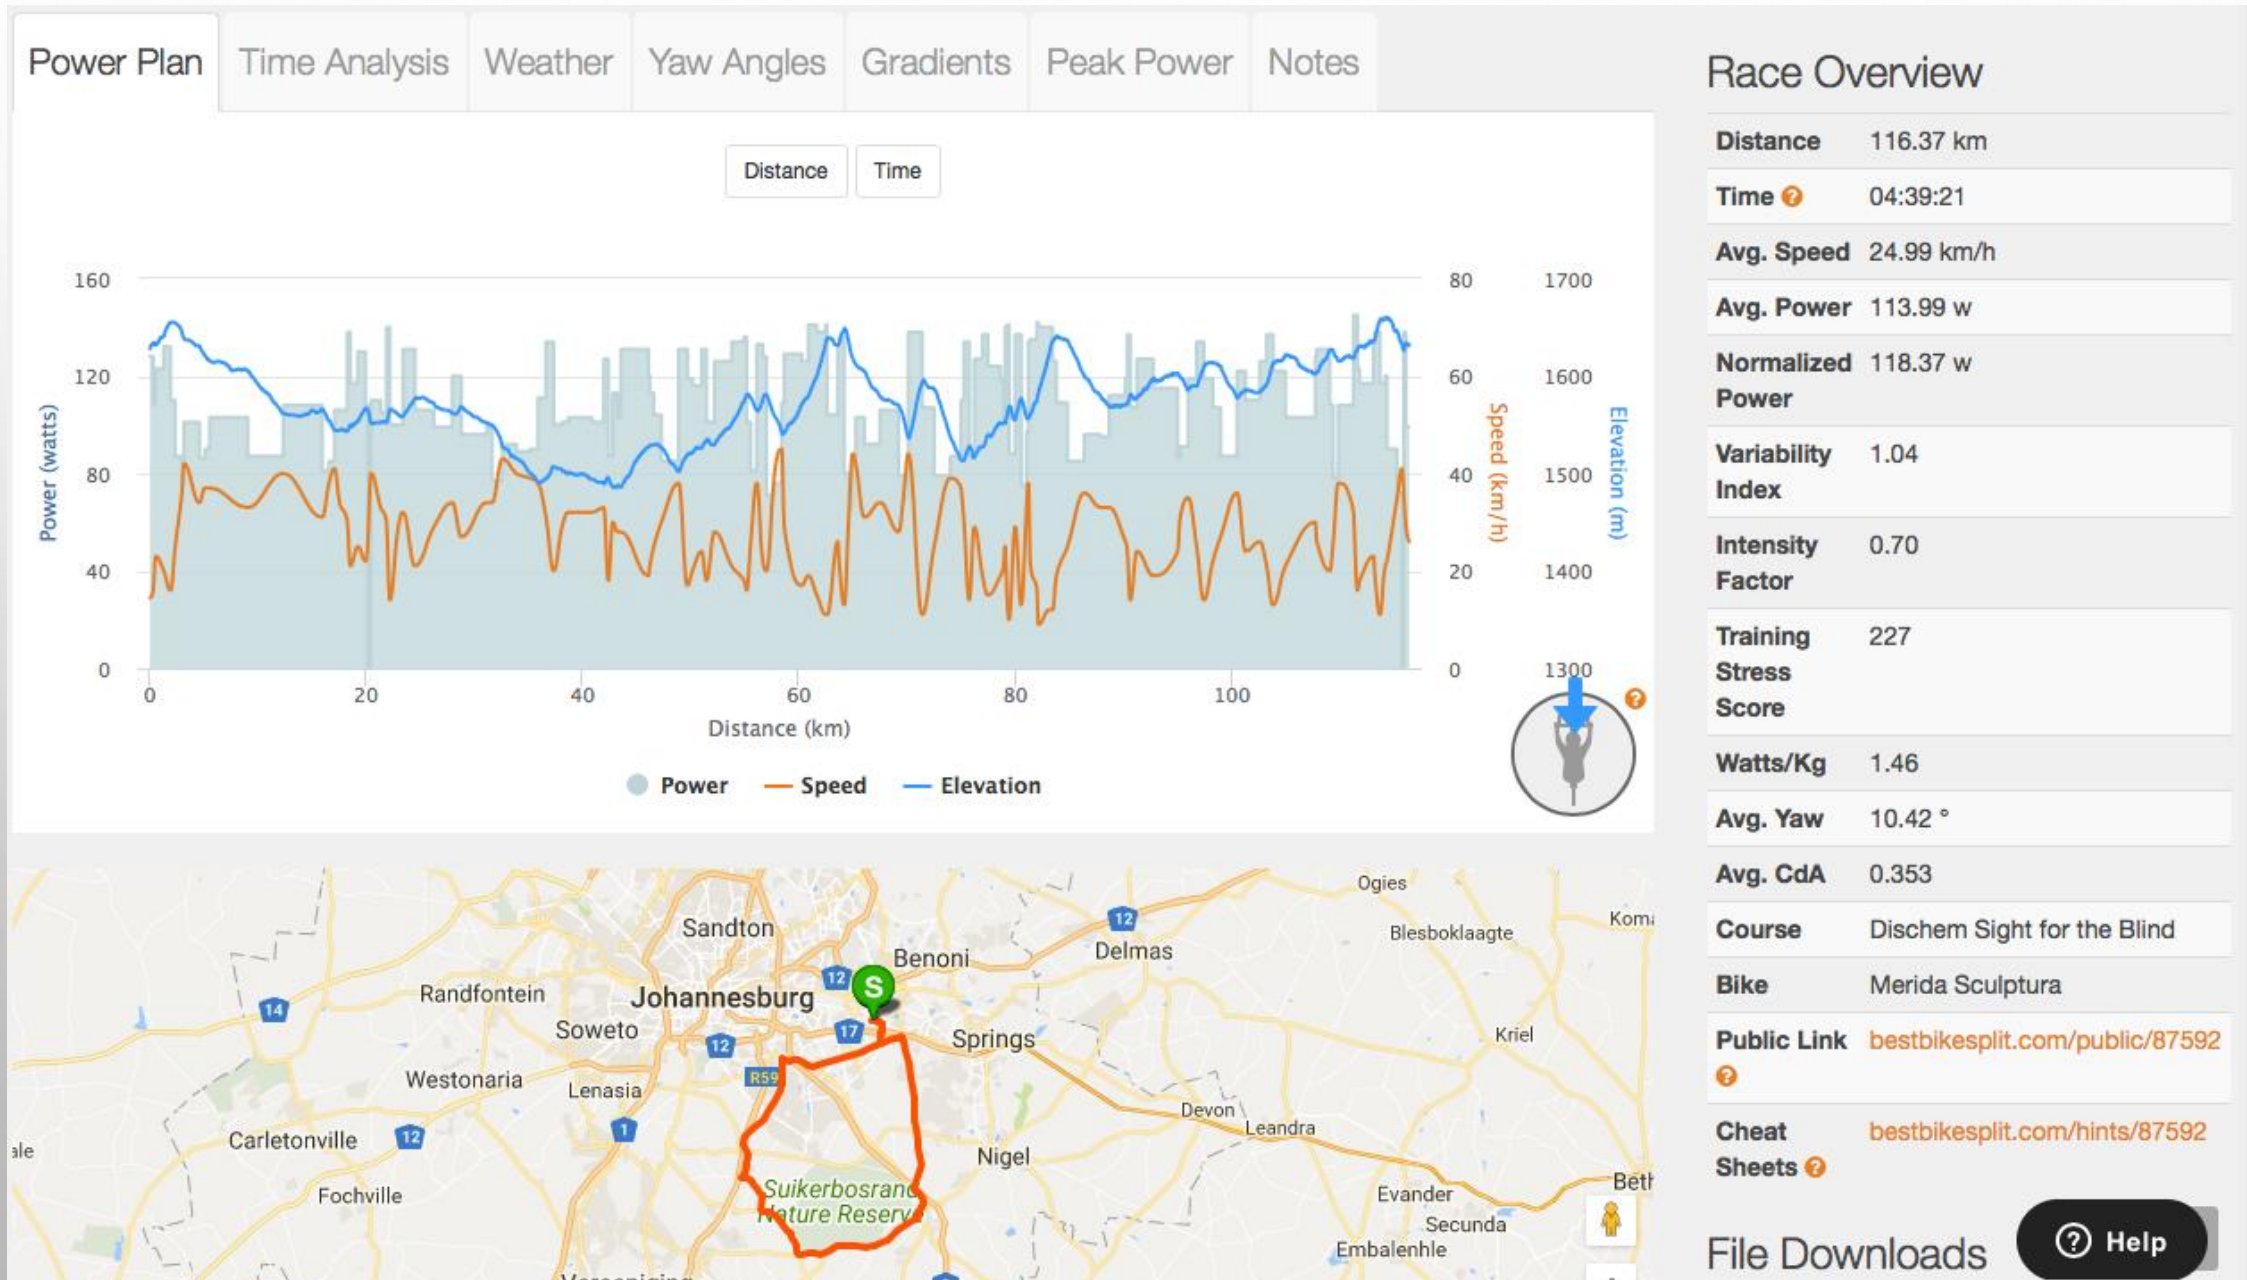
Power Plan Time Analysis Weather Yaw Angles Gradients Peak Power Notes

Distance Time

Power (watts)
160
120
80
40
0

Speed (km/h)
80
60
40
20
0

Elevation (m)
1700
1600
1500
1400
1300

0 20 40 60 80 100
Distance (km)

Power Speed Elevation

Sandton Benoni Ogies Delmas Blesboklaagte Koma Randfontein Johannesburg Soweto Springs Kriel Westonaria Lenasia R59 Devon Leandra Carletonville Nigel Fochville Suikerbosrand Nature Reserve Evander Secunda Embalenhle Beth ale 14 12 17 1

Race Overview

| | |
|---|---|
| Distance | 116.37 km |
| Time | 04:39:21 |
| Avg. Speed | 24.99 km/h |
| Avg. Power | 113.99 w |
| Normalized Power | 118.37 w |
| Variability Index | 1.04 |
| Intensity Factor | 0.70 |
| Training Stress Score | 227 |
| Watts/Kg | 1.46 |
| Avg. Yaw | 10.42 ° |
| Avg. CdA | 0.353 |
| Course | Dischem Sight for the Blind |
| Bike | Merida Sculptura |
| Public Link | bestbikesplit.com/public/87592 |
| Cheat Sheets | bestbikesplit.com/hints/87592 |

File Downloads

Help